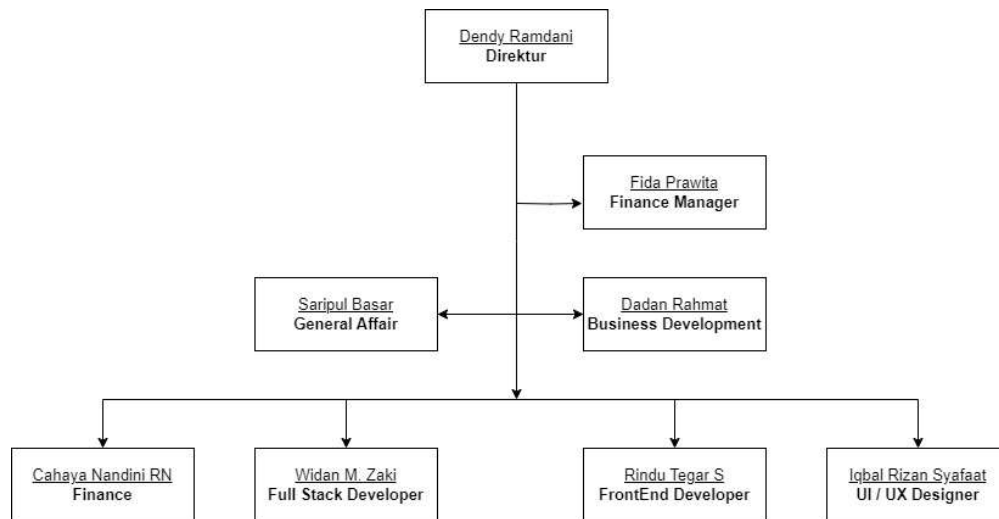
Dendy Ramdani
Direktur

Fida Prawita
Finance Manager

Saripul Basar
General Affair

Dadan Rahmat
Business Development

Cahaya Nandini RN
Finance

Widan M. Zaki
Full Stack Developer

Rindu Tegar S
FrontEnd Developer

Iqbal Rizan Syafaat
UI / UX Designer